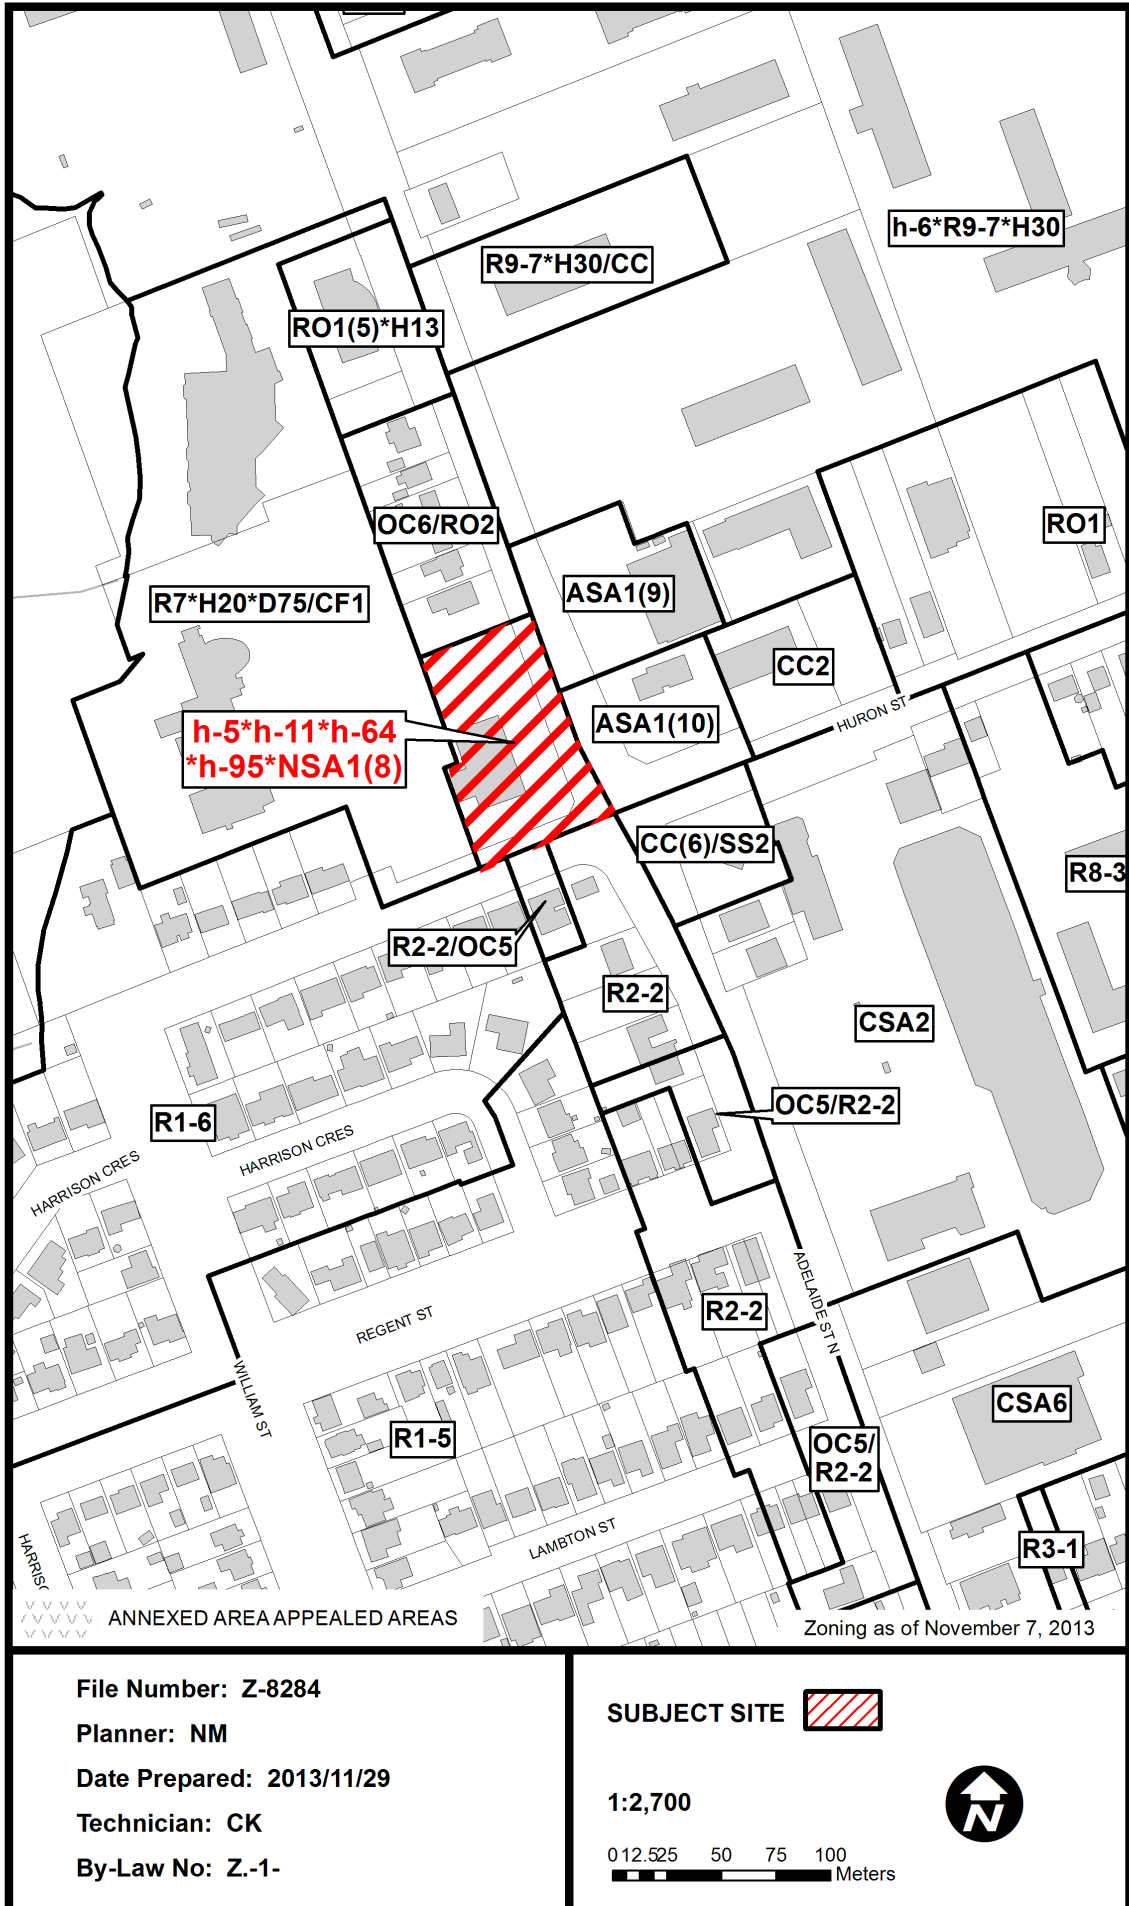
h-6*R9-7*H30

R9-7*H30/CC

RO1(5)*H13

OC6/RO2

RO1

ASA1(9)

R7*H20*D75/CF1

CC2

HURON ST

ASA1(10)

h-5*h-11*h-64
*h-95*NSA1(8)

CC(6)/SS2

R8-3

R2-2/OC5

R2-2

CSA2

OC5/R2-2

R1-6

HARRISON CRES

HARRISON CRES

ADELAIDE ST N

R2-2

REGENT ST

WILLIAM ST

R1-5

OC5/
R2-2

CSA6

LAMBTON ST

HARRISO

R3-1

ANNEXED AREA APPEALED AREAS

Zoning as of November 7, 2013

File Number: Z-8284

Planner: NM

Date Prepared: 2013/11/29

Technician: CK

By-Law No: Z.-1-

SUBJECT SITE

1:2,700

0 12.5 25 50 75 100
Meters

N